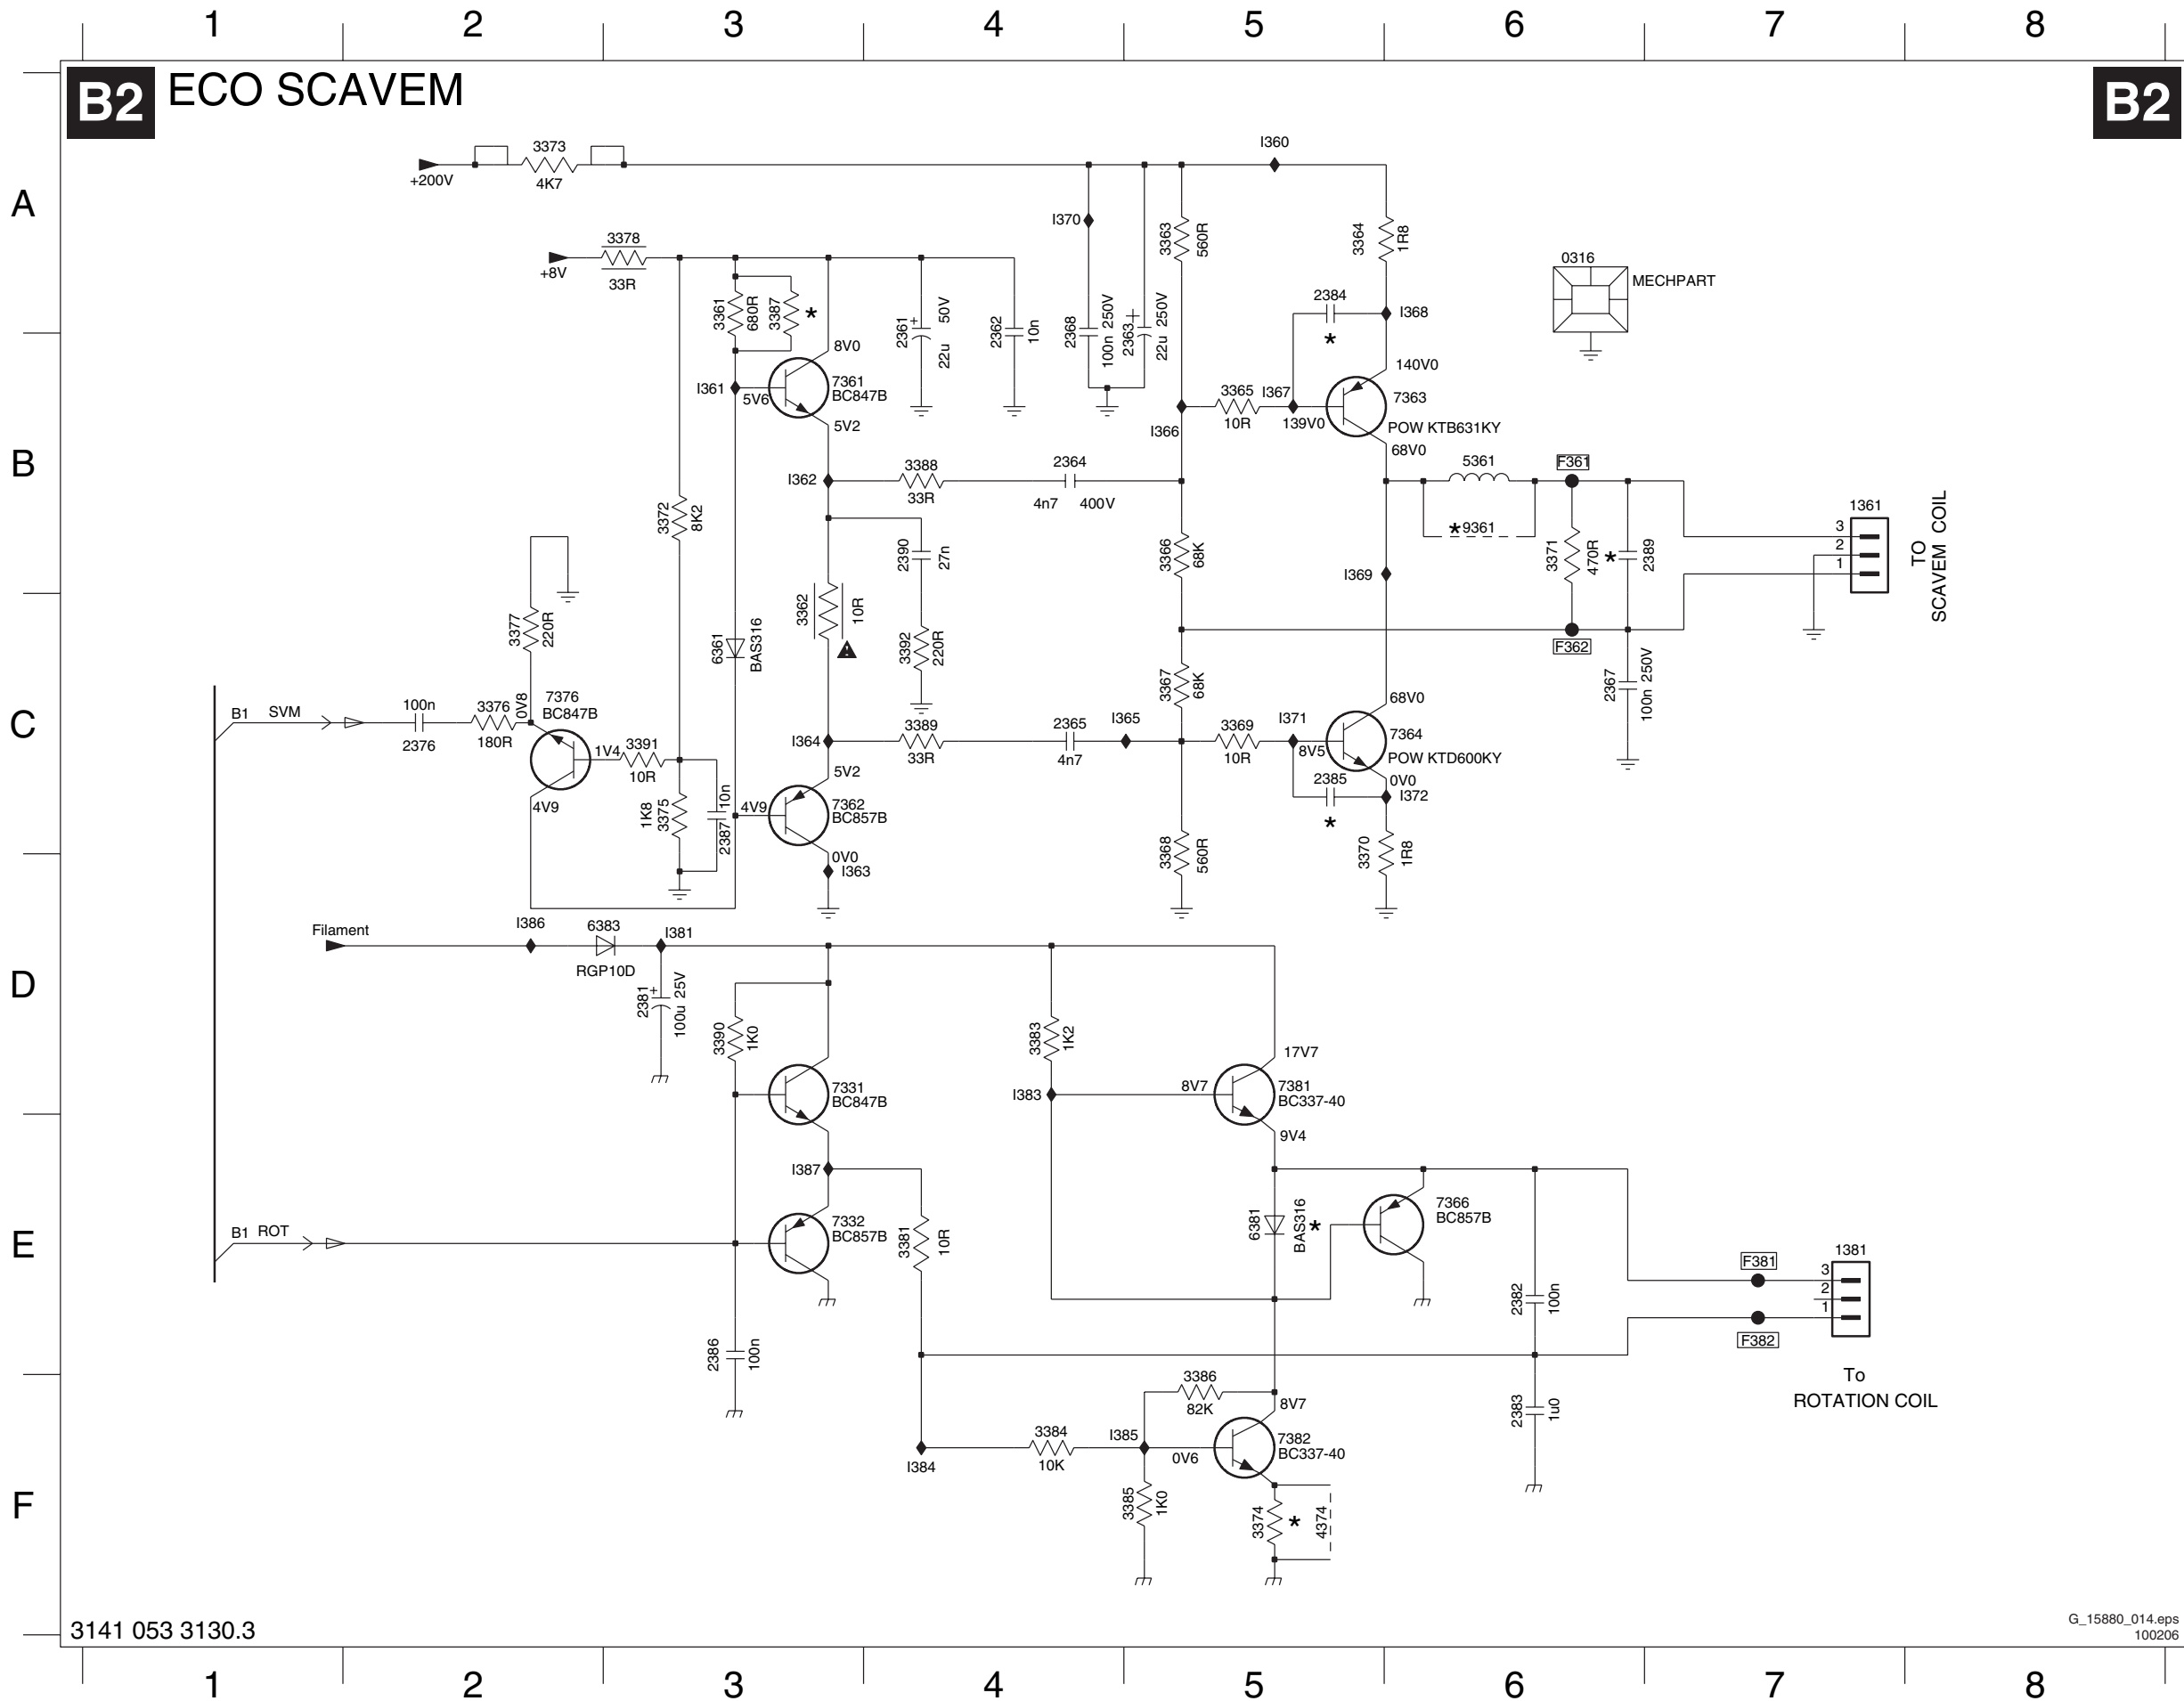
1 2 3 4 5 6 7 8

B2 ECO SCAVEM B2

A
B
C
D
E
F

+200V 3373 4K7 I360
+8V 3378 33R
I370 3363 560R 3364 1R8
0316 MECHPART
3361 680R 3387 * 8V0
2361 22u 50V
2362 10n
2368 100n 250V
2363 22u 250V
2384 * I368
140V0
I361 5V6 7361 BC847B
3365 10R I367 139V0 7363 POW KTB631KY
5V2 I366 68V0
I362 3388 33R 2364 4n7 400V
5361 F361
*9361
3371 470R * 2389
1361 3 2 1 TO SCAVEM COIL
3372 8K2
2390 27n
3366 68K
I369
3377 220R
3362 10R
6361 BAS316
3392 220R
F362
2367 100n 250V
3367 68K
68V0
B1 SVM 100n 2376 3376 180R 0V8 7376 BC847B
1V4 3391 10R
I364 3389 33R 2365 4n7 I365 3369 10R I371 8V5 7364 POW KTD600KY
5V2 2385 0V0 I372
*
4V9 1K8 3375 10n 2387 4V9 7362 BC857B
0V0 I363
3368 560R 3370 1R8
Filament I386 6383 RGP10D I381
2381 100u 25V
3390 1K0
3383 1K2 17V7
7331 BC847B
I383 8V7 7381 BC337-40
9V4
I387
7366 BC857B
6381 BAS316 *
B1 ROT 7332 BC857B
3381 10R
F381 1381 3 2 1
2382 100n
F382
2386 100n
To ROTATION COIL
3386 82K 8V7
2383 1u0
3384 10K I385 7382 BC337-40
0V6
I384
3385 1K0
3374 * 4374

3141 053 3130.3
G_15880_014.eps 100206